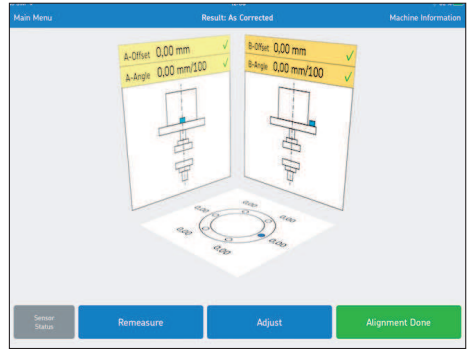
Main Menu
Result: As Corrected
Machine Information

A-Offset 0,00 mm
A-Angle 0,00 mm/100

B-Offset 0,00 mm
B-Angle 0,00 mm/100

0,00
0,00
0,00
0,00
0,00
0,00

Sensor Status
Remeasure
Adjust
Alignment Done